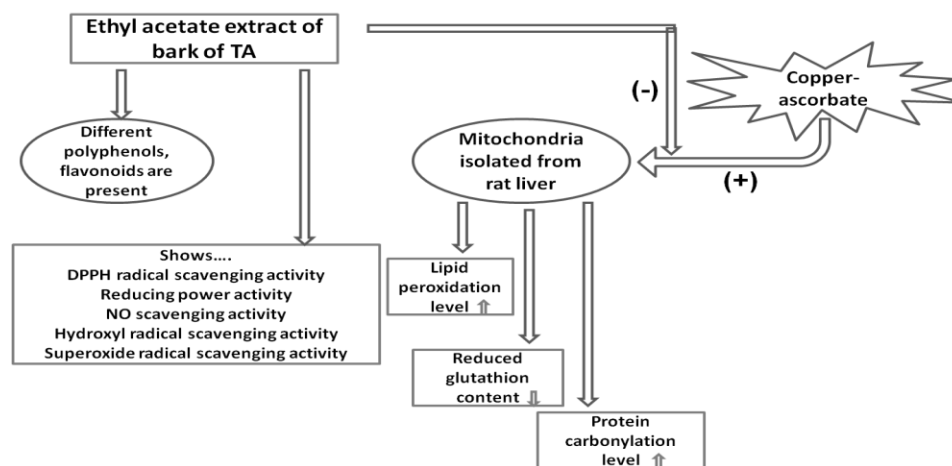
Ethyl acetate extract of bark of TA

(-)

Copper-ascorbate

Different polyphenols, flavonoids are present

Mitochondria isolated from rat liver

(+)

Shows….
DPPH radical scavenging activity
Reducing power activity
NO scavenging activity
Hydroxyl radical scavenging activity
Superoxide radical scavenging activity

Lipid peroxidation level ⇑

Reduced glutathion content ⇓

Protein carbonylation level ⇑